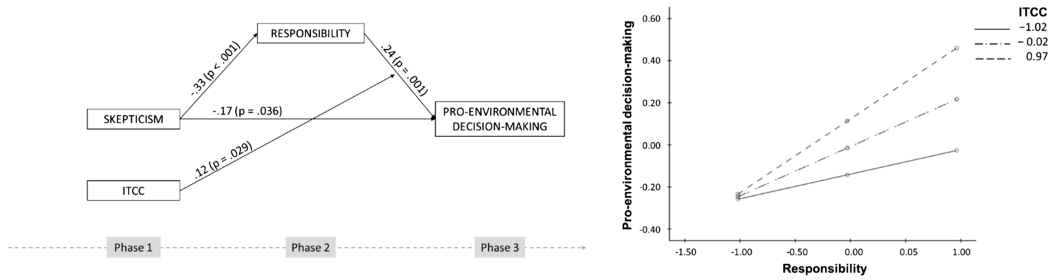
RESPONSIBILITY

-.33 (p < .001)

.24 (p = .001)

SKEPTICISM

-.17 (p = .036)

PRO-ENVIRONMENTAL DECISION-MAKING

.12 (p = .029)

ITCC

Phase 1

Phase 2

Phase 3

ITCC
−1.02
− 0.02
0.97

Pro-environmental decision-making

0.60
0.40
0.20
0.00
-0.20
-0.40

-1.50
-1.00
-0.50
0.00
0.05
1.00

Responsibility